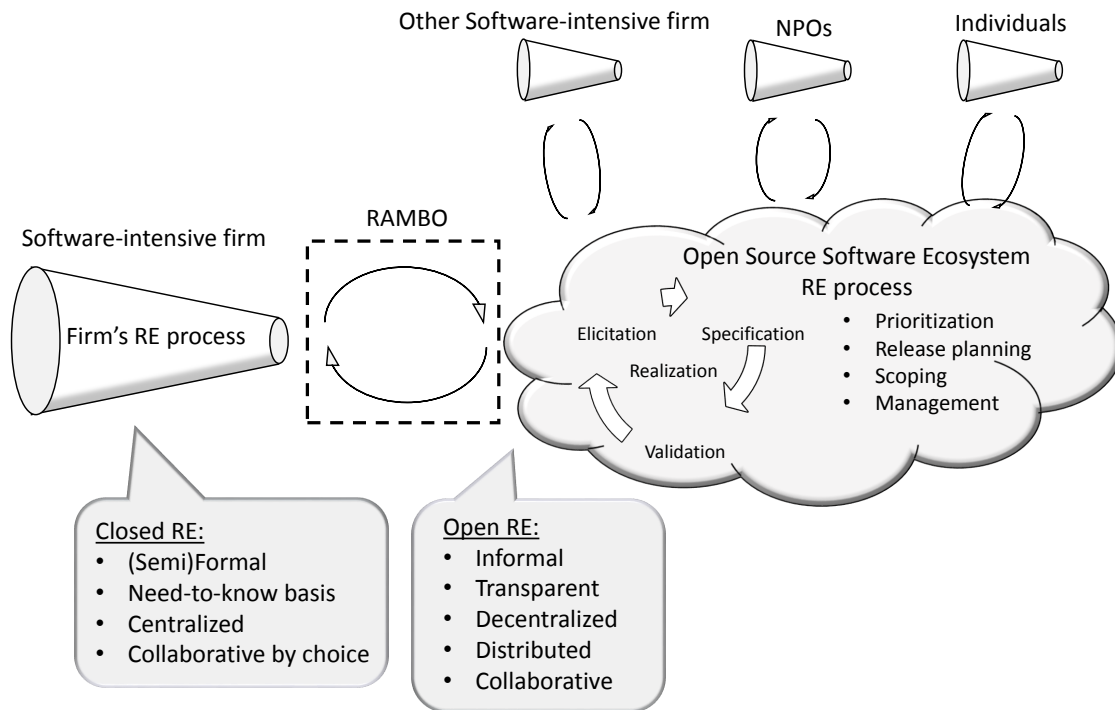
Other Software-intensive firm

NPOs

Individuals

RAMBO

Software-intensive firm

Firm's RE process

Open Source Software Ecosystem RE process

Elicitation

Specification

Realization

Validation

- Prioritization
- Release planning
- Scoping
- Management

Closed RE:
- (Semi)Formal
- Need-to-know basis
- Centralized
- Collaborative by choice

Open RE:
- Informal
- Transparent
- Decentralized
- Distributed
- Collaborative